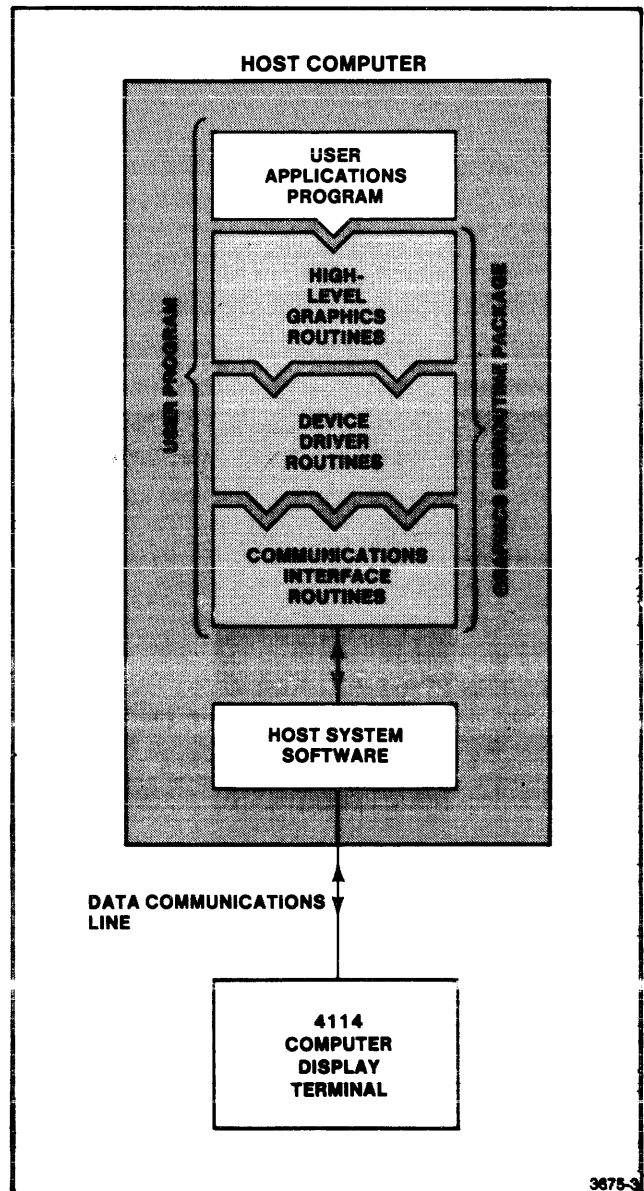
HOST COMPUTER

USER APPLICATIONS PROGRAM

HIGH-LEVEL GRAPHICS ROUTINES

DEVICE DRIVER ROUTINES

COMMUNICATIONS INTERFACE ROUTINES

USER PROGRAM

GRAPHICS SUBROUTINE PACKAGE

HOST SYSTEM SOFTWARE

DATA COMMUNICATIONS LINE

4114 COMPUTER DISPLAY TERMINAL

3675-3